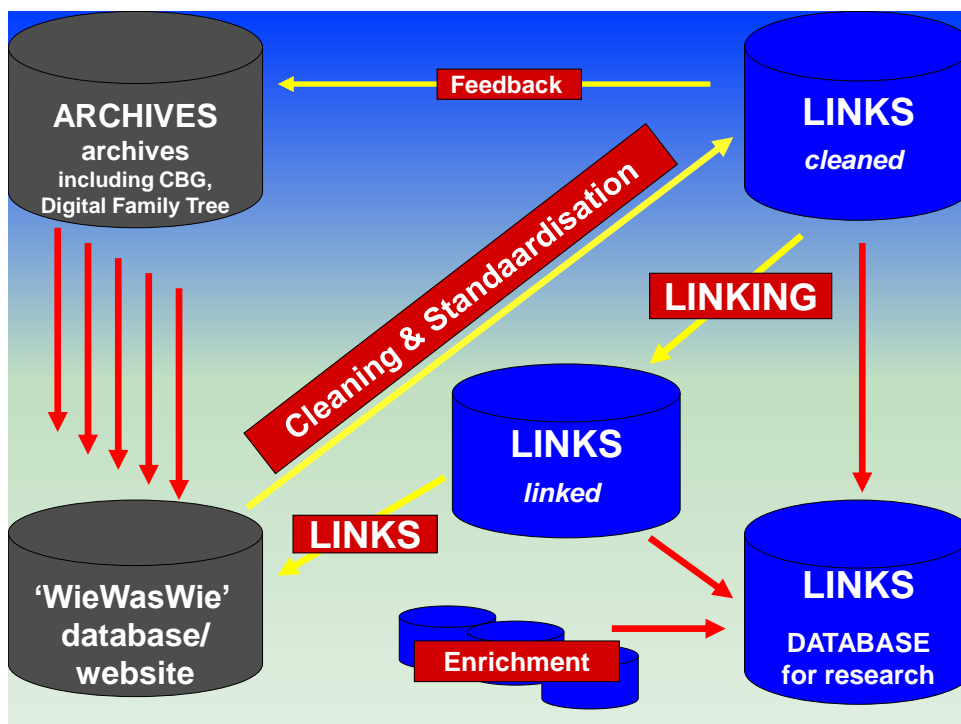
ARCHIVES
archives
including CBG,
Digital Family Tree

Feedback

LINKS
cleaned

Cleaning & Standaardisation

LINKING

LINKS
linked

LINKS

'WieWasWie'
database/
website

Enrichment

LINKS
DATABASE
for research